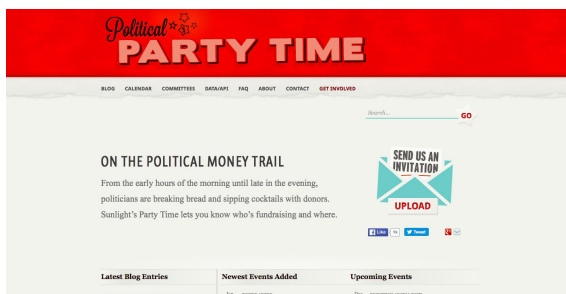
Political PARTY TIME

BLOG CALENDAR COMMITTEES DATA/API FAQ ABOUT CONTACT GET INVOLVED

Search... GO

ON THE POLITICAL MONEY TRAIL

From the early hours of the morning until late in the evening, politicians are breaking bread and sipping cocktails with donors. Sunlight's Party Time lets you know who's fundraising and where.

SEND US AN INVITATION

UPLOAD

Like Tweet

Latest Blog Entries

Newest Events Added

Upcoming Events